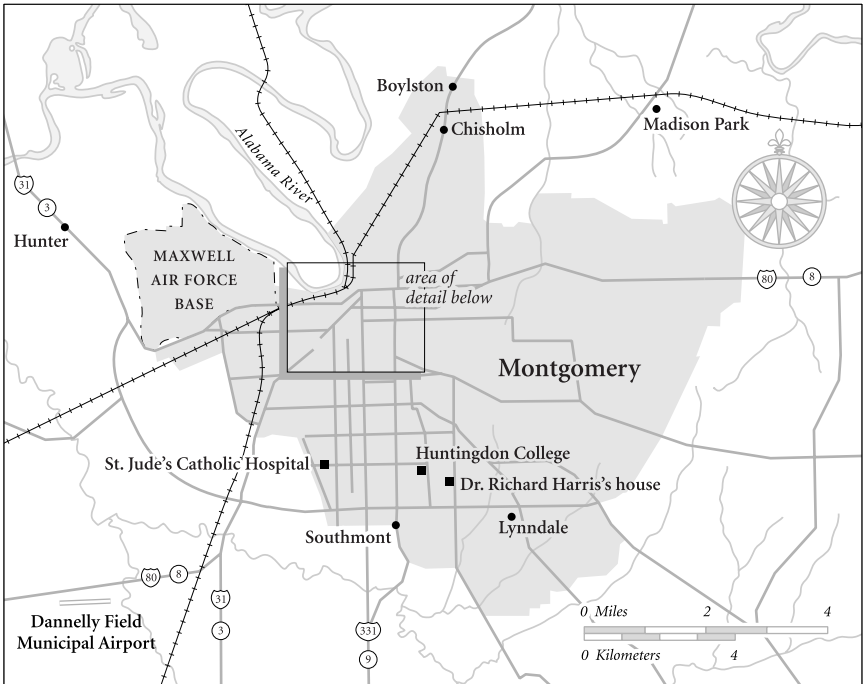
Boylston
Chisholm
Madison Park
Alabama River
31
3
Hunter
MAXWELL AIR FORCE BASE
area of detail below
80
8
Montgomery
St. Jude's Catholic Hospital
Huntingdon College
Dr. Richard Harris's house
Southmont
Lynndale
80
8
31
3
331
9
Dannelly Field Municipal Airport
0 Miles 2 4
0 Kilometers 4